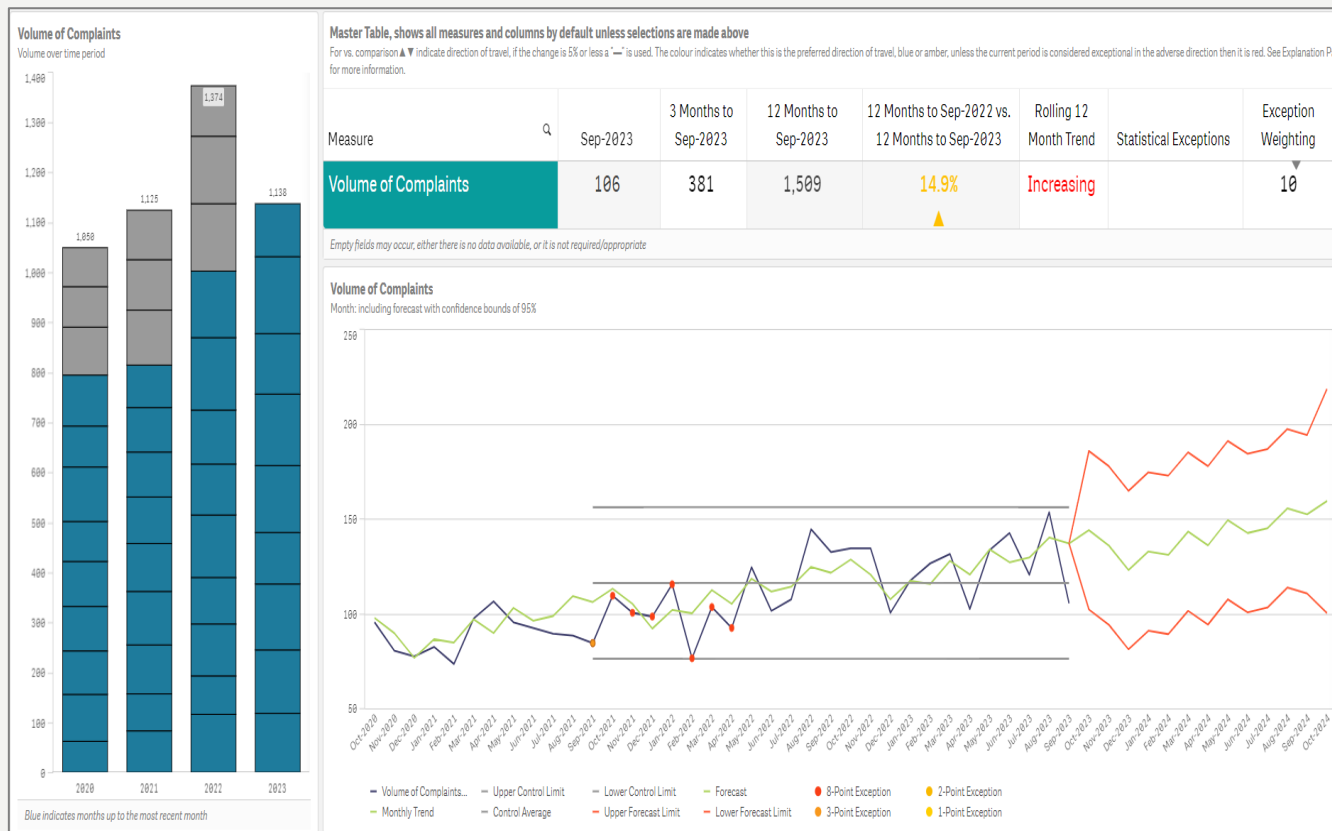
Volume of Complaints
Volume over time period

1,400
1,300
1,200
1,100
1,000
900
800
700
600
500
400
300
200
100
0

1,050
1,125
1,374
1,138

2020
2021
2022
2023

Blue indicates months up to the most recent month

Master Table, shows all measures and columns by default unless selections are made above
For vs. comparison ▲▼ indicate direction of travel, if the change is 5% or less a "—" is used. The colour indicates whether this is the preferred direction of travel, blue or amber, unless the current period is considered exceptional in the adverse direction then it is red. See Explanation P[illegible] for more information.

| Measure | Sep-2023 | 3 Months to Sep-2023 | 12 Months to Sep-2023 | 12 Months to Sep-2022 vs. 12 Months to Sep-2023 | Rolling 12 Month Trend | Statistical Exceptions | Exception Weighting |
|---|---|---|---|---|---|---|---|
| Volume of Complaints | 106 | 381 | 1,509 | 14.9% ▲ | Increasing | | 10 |

Empty fields may occur, either there is no data available, or it is not required/appropriate

Volume of Complaints
Month: including forecast with confidence bounds of 95%

250
200
150
100
50

Oct-2020 Nov-2020 Dec-2020 Jan-2021 Feb-2021 Mar-2021 Apr-2021 May-2021 Jun-2021 Jul-2021 Aug-2021 Sep-2021 Oct-2021 Nov-2021 Dec-2021 Jan-2022 Feb-2022 Mar-2022 Apr-2022 May-2022 Jun-2022 Jul-2022 Aug-2022 Sep-2022 Oct-2022 Nov-2022 Dec-2022 Jan-2023 Feb-2023 Mar-2023 Apr-2023 May-2023 Jun-2023 Jul-2023 Aug-2023 Sep-2023 Oct-2023 Nov-2023 Dec-2023 Jan-2024 Feb-2024 Mar-2024 Apr-2024 May-2024 Jun-2024 Jul-2024 Aug-2024 Sep-2024 Oct-2024

Volume of Complaints... Upper Control Limit Lower Control Limit Forecast 8-Point Exception 2-Point Exception
Monthly Trend Control Average Upper Forecast Limit Lower Forecast Limit 3-Point Exception 1-Point Exception